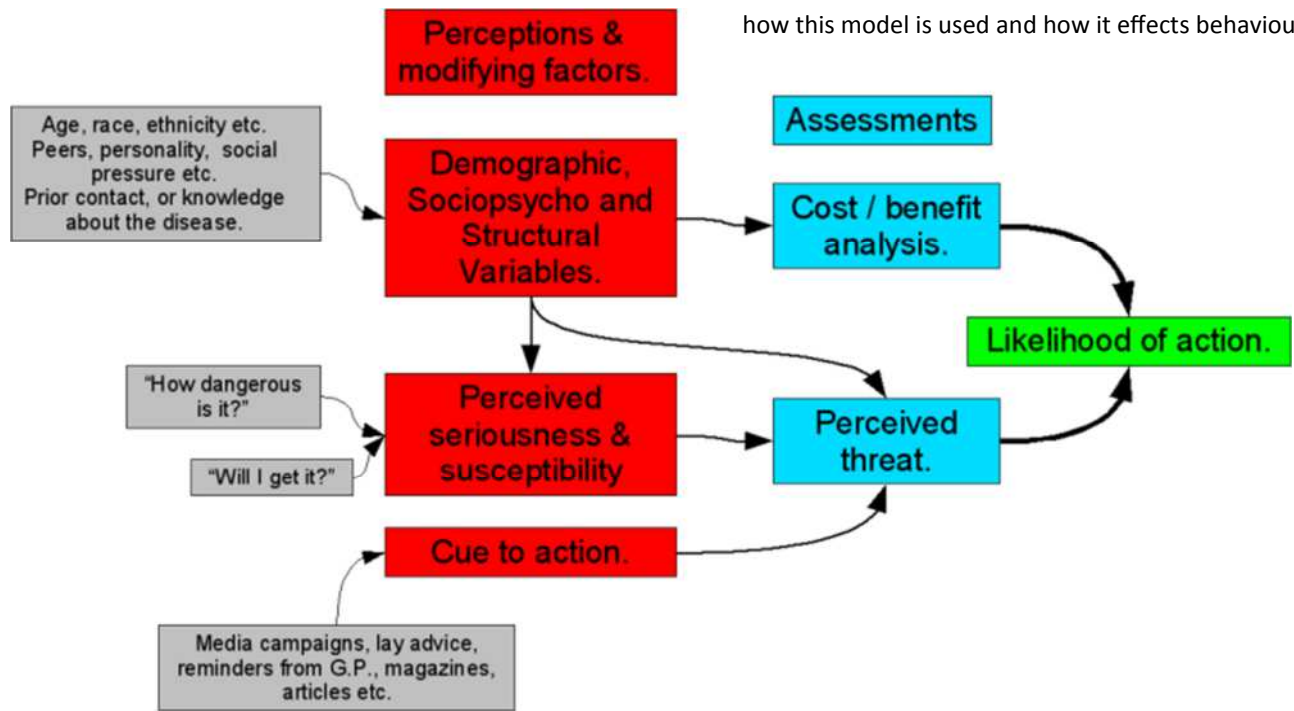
Perceptions & modifying factors.

how this model is used and how it effects behaviou

Assessments

Age, race, ethnicity etc. Peers, personality, social pressure etc. Prior contact, or knowledge about the disease.

Demographic, Sociopsycho and Structural Variables.

Cost / benefit analysis.

Likelihood of action.

"How dangerous is it?"

"Will I get it?"

Perceived seriousness & susceptibility

Perceived threat.

Cue to action.

Media campaigns, lay advice, reminders from G.P., magazines, articles etc.